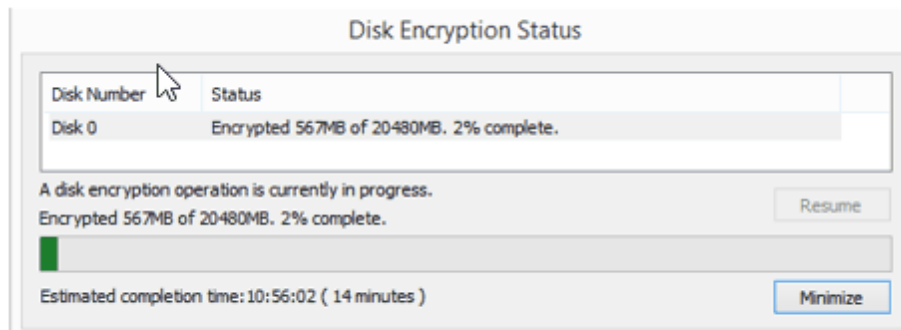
Disk Encryption Status

| Disk Number | Status |
|---|---|
| Disk 0 | Encrypted 567MB of 20480MB. 2% complete. |

A disk encryption operation is currently in progress.
Encrypted 567MB of 20480MB. 2% complete.

Resume

Estimated completion time: 10:56:02 ( 14 minutes )

Minimize